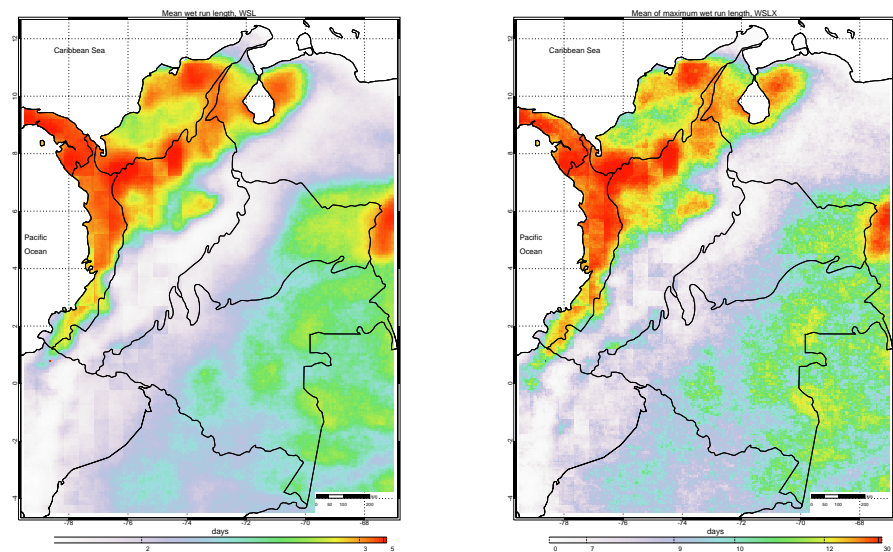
Mean wet run length, WSL

Caribbean Sea

Pacific Ocean

12
10
8
6
4
2
0
-2
-4

-78 -76 -74 -72 -70 -68

0 50 100 200

days

2 3 5

Mean of maximum wet run length, WSLX

Caribbean Sea

Pacific Ocean

12
10
8
6
4
2
0
-2
-4

-78 -76 -74 -72 -70 -68

0 50 100 200

days

0 7 9 10 12 30